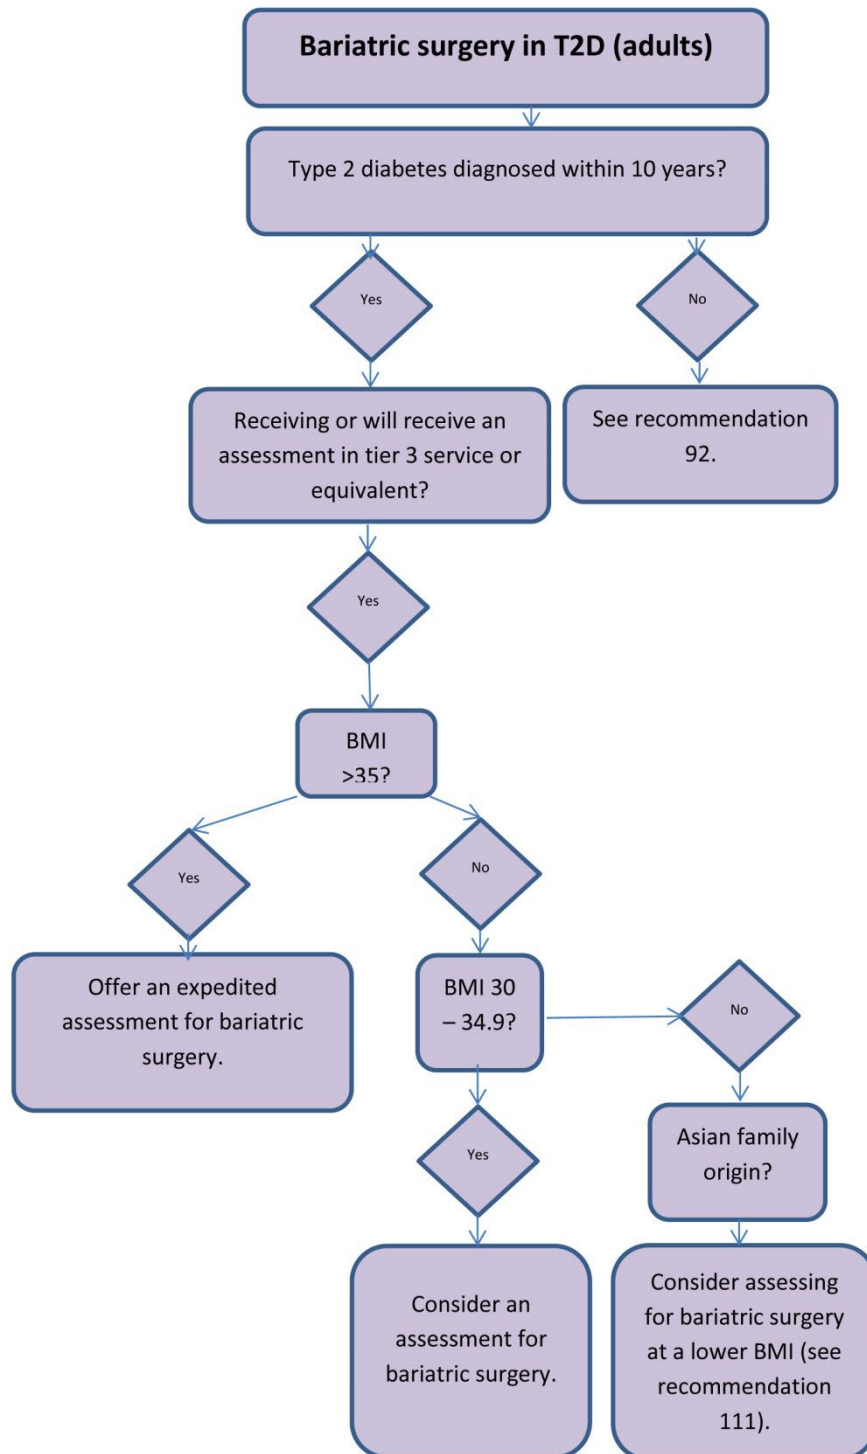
Bariatric surgery in T2D (adults)

Type 2 diabetes diagnosed within 10 years?

Yes

No

Receiving or will receive an assessment in tier 3 service or equivalent?

See recommendation 92.

Yes

BMI >35?

Yes

No

Offer an expedited assessment for bariatric surgery.

BMI 30 – 34.9?

No

Yes

Asian family origin?

Consider an assessment for bariatric surgery.

Consider assessing for bariatric surgery at a lower BMI (see recommendation 111).